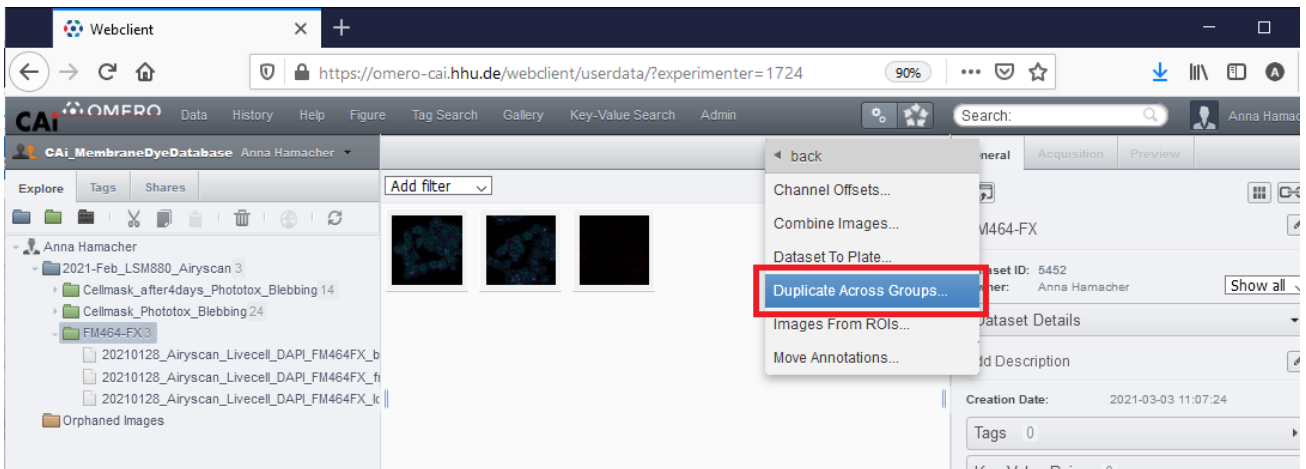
Webclient

https://omero-cai.hhu.de/webclient/userdata/?experimenter=1724

90%

CAi OMERO Data History Help Figure Tag Search Gallery Key-Value Search Admin

Search:

Anna Hamac

CAi_MembraneDyeDatabase Anna Hamacher

Explore Tags Shares

Add filter

Anna Hamacher
2021-Feb_LSM880_Airyscan 3
Cellmask_after4days_Phototox_Blebbing 14
Cellmask_Phototox_Blebbing 24
FM464-FX 3
20210128_Airyscan_Livecell_DAPI_FM464FX_b
20210128_Airyscan_Livecell_DAPI_FM464FX_f
20210128_Airyscan_Livecell_DAPI_FM464FX_lc
Orphaned Images

back
Channel Offsets...
Combine Images...
Dataset To Plate...
Duplicate Across Groups...
Images From ROIs...
Move Annotations...

neral Acquisition Preview

M464-FX

aset ID: 5452
ner: Anna Hamacher

Show all

Dataset Details

d Description

Creation Date: 2021-03-03 11:07:24

Tags 0